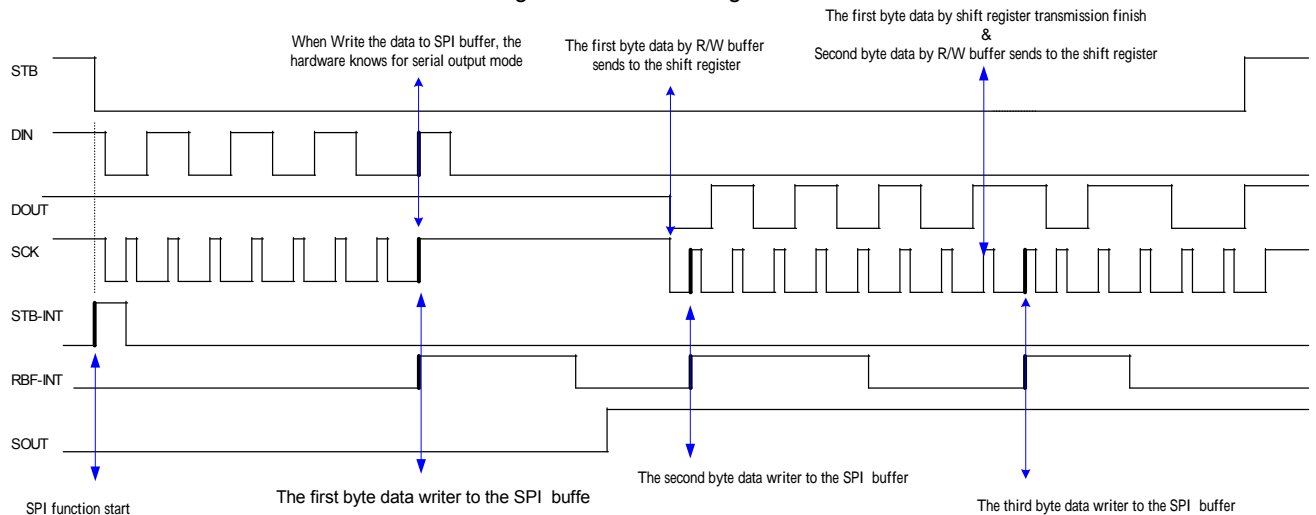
The first byte data by shift register transmission finish
&
Second byte data by R/W buffer sends to the shift register

When Write the data to SPI buffer, the hardware knows for serial output mode

The first byte data by R/W buffer sends to the shift register

STB

DIN

DOUT

SCK

STB-INT

RBF-INT

SOUT

The second byte data writer to the SPI buffer

SPI function start

The first byte data writer to the SPI buffe

The third byte data writer to the SPI buffer